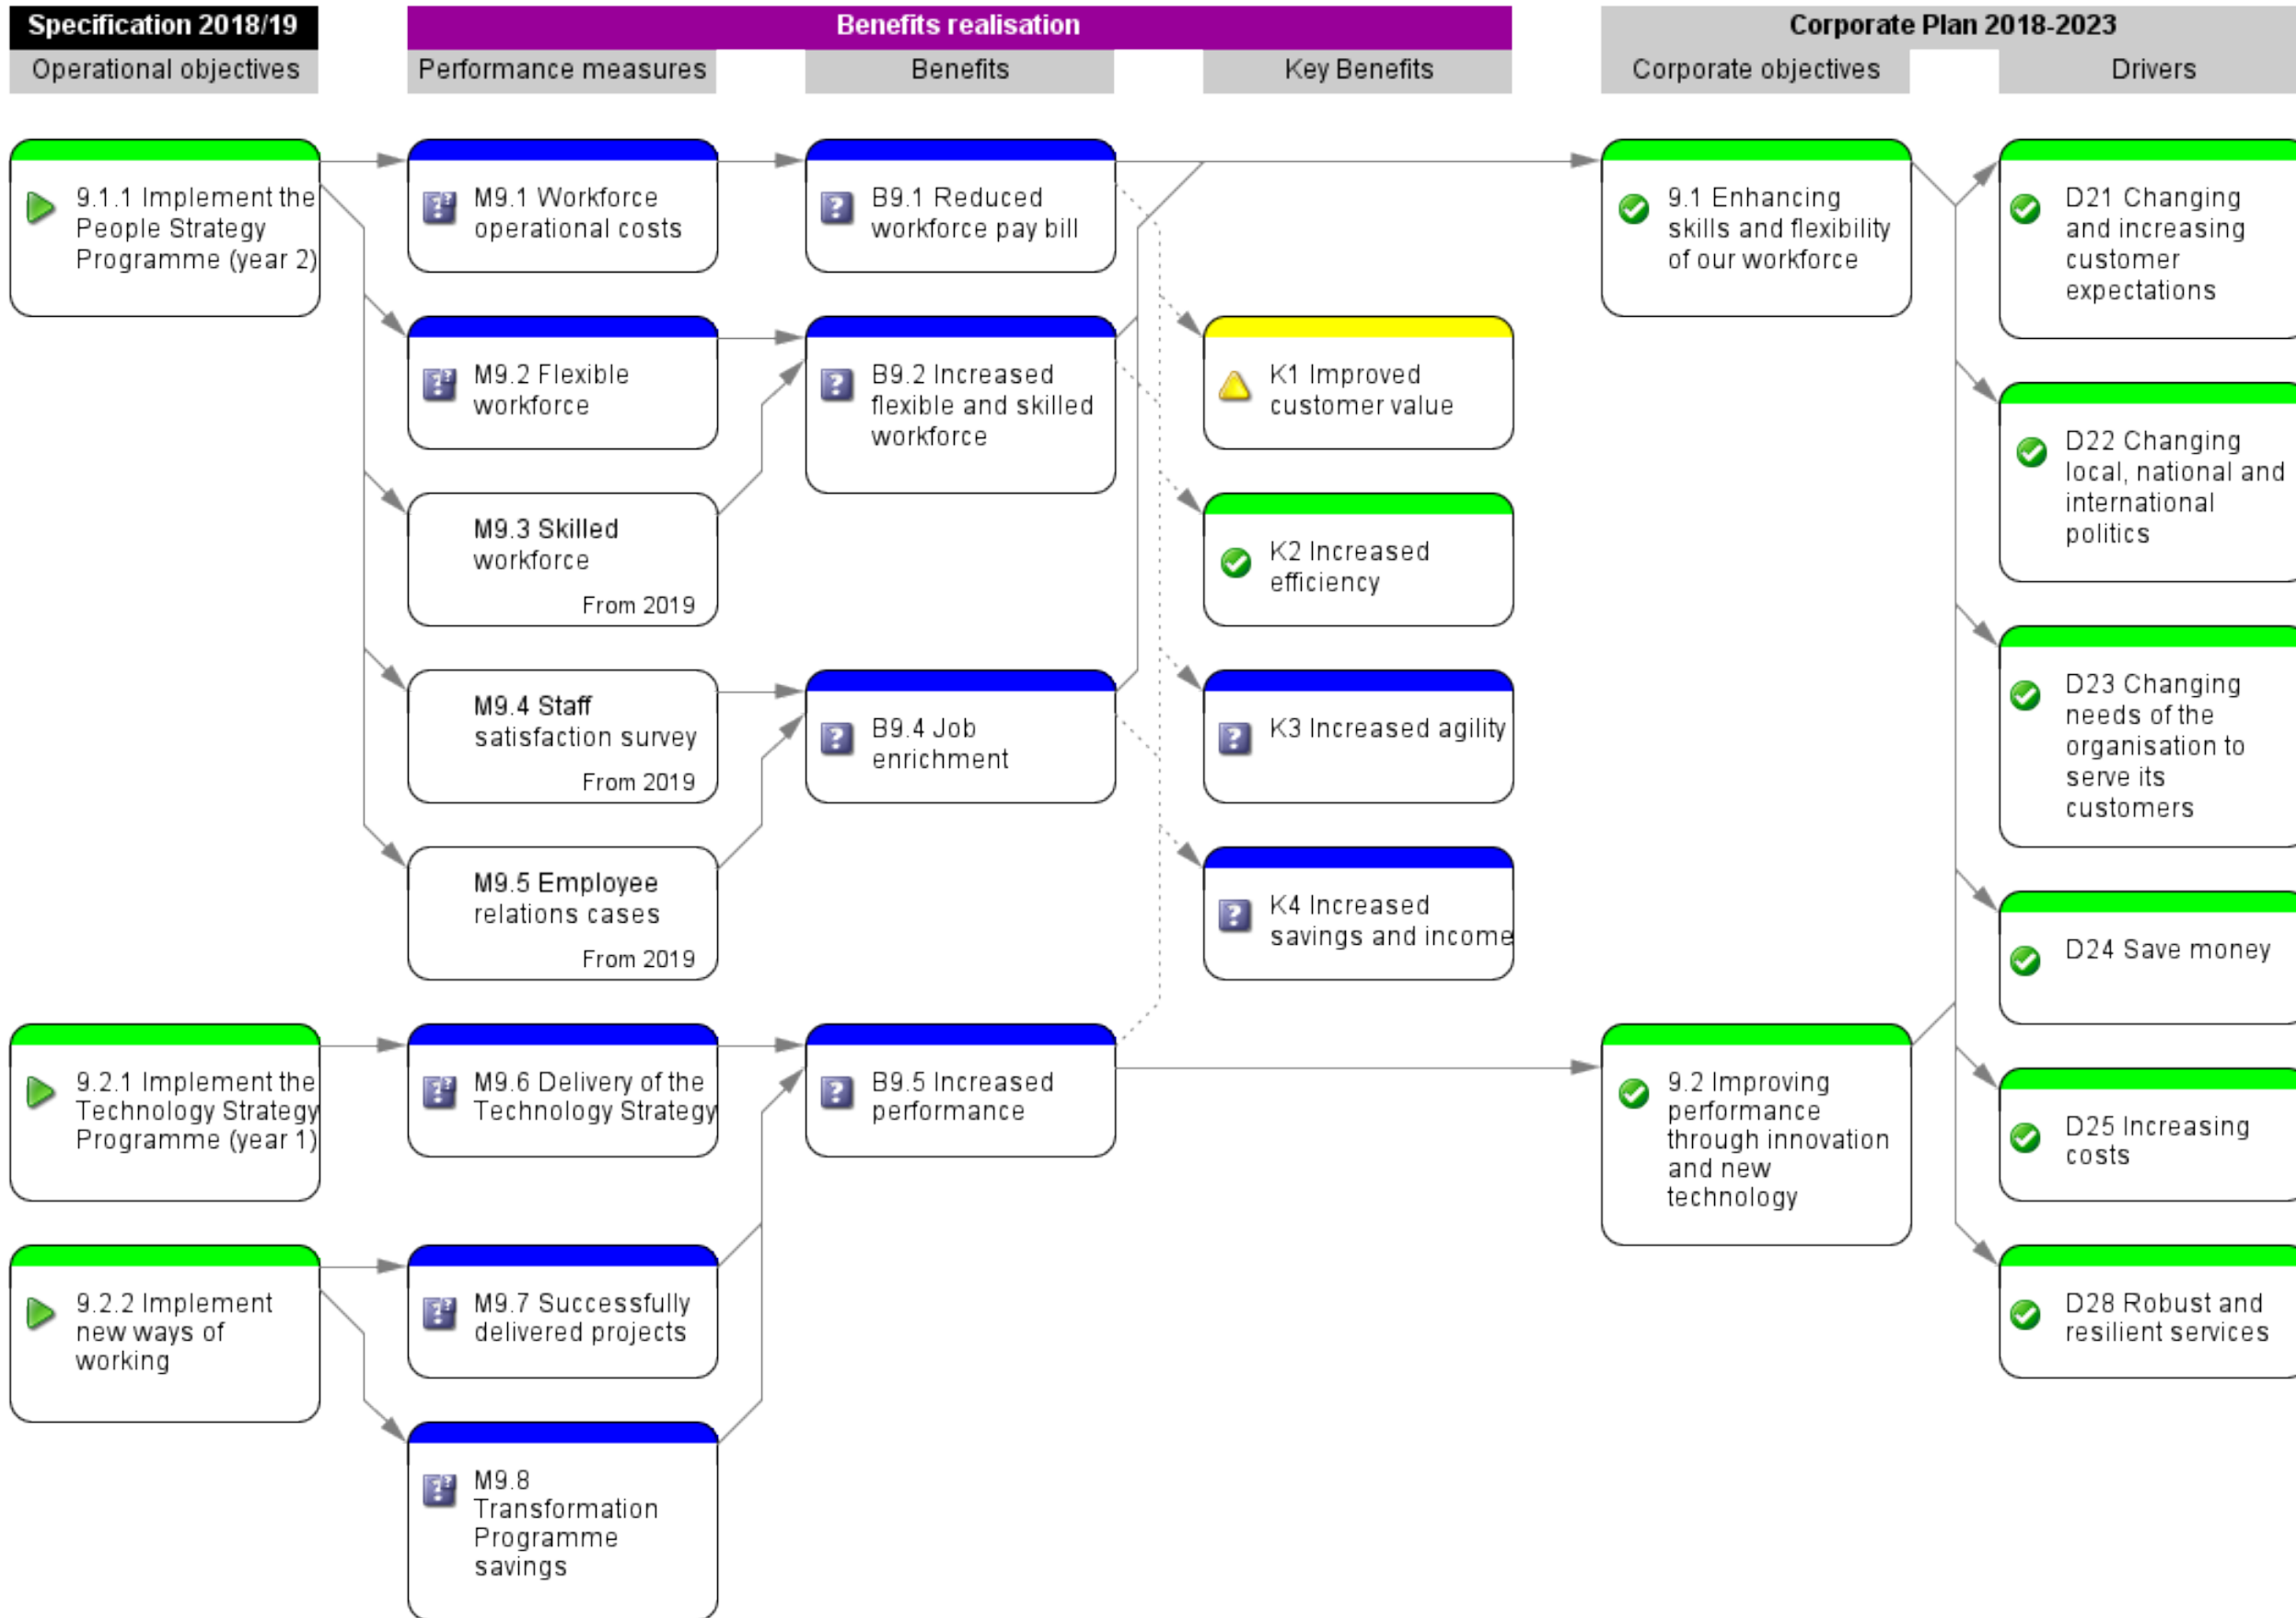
Specification 2018/19

Operational objectives

Benefits realisation

Performance measures

Benefits

Key Benefits

Corporate Plan 2018-2023

Corporate objectives

Drivers

9.1.1 Implement the People Strategy Programme (year 2)

M9.1 Workforce operational costs

B9.1 Reduced workforce pay bill

9.1 Enhancing skills and flexibility of our workforce

D21 Changing and increasing customer expectations

M9.2 Flexible workforce

B9.2 Increased flexible and skilled workforce

K1 Improved customer value

D22 Changing local, national and international politics

M9.3 Skilled workforce

From 2019

K2 Increased efficiency

D23 Changing needs of the organisation to serve its customers

M9.4 Staff satisfaction survey

From 2019

B9.4 Job enrichment

K3 Increased agility

M9.5 Employee relations cases

From 2019

K4 Increased savings and income

D24 Save money

9.2.1 Implement the Technology Strategy Programme (year 1)

M9.6 Delivery of the Technology Strategy

B9.5 Increased performance

9.2 Improving performance through innovation and new technology

D25 Increasing costs

9.2.2 Implement new ways of working

M9.7 Successfully delivered projects

D28 Robust and resilient services

M9.8 Transformation Programme savings